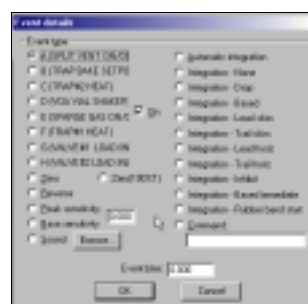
Event details

Event type

A (SPLIT VENT ON/OFF)
B (TRAP/MAKE SETPR)
C (TRAP/HEAT)
D (VIAL/VIAL SHAKER)
E (SPARGE GAS ON/OFF)
F (TRAP/H HEAT)
G (VALVE/H LEAD ON)
H (VALVE/H LEAD ON)
Zero
Zero (O MIN)
Reverse
Peak sensitivity
Base sensitivity
Sound
Browse...

On

Automatic integration
Integration - None
Integration - Drop
Integration - Based
Integration - Lead skim
Integration - Trail skim
Integration - Lead hold
Integration - Trail hold
Integration - Inhibit
Integration - Based immediate
Integration - Rubber band start
Comment

Event time: 0.000

OK
Cancel